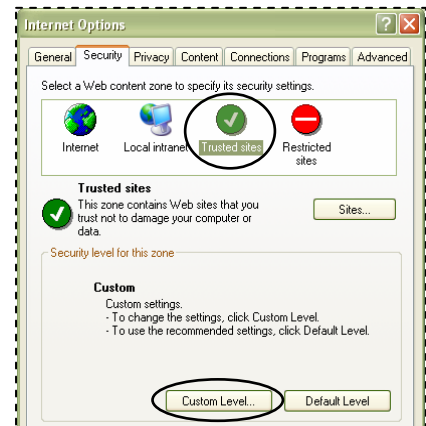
Internet Options

General | Security | Privacy | Content | Connections | Programs | Advanced

Select a Web content zone to specify its security settings.

Internet
Local intranet
Trusted sites
Restricted sites

Trusted sites
This zone contains Web sites that you trust not to damage your computer or data.

Sites...

Security level for this zone

Custom
Custom settings.
- To change the settings, click Custom Level.
- To use the recommended settings, click Default Level.

Custom Level...
Default Level